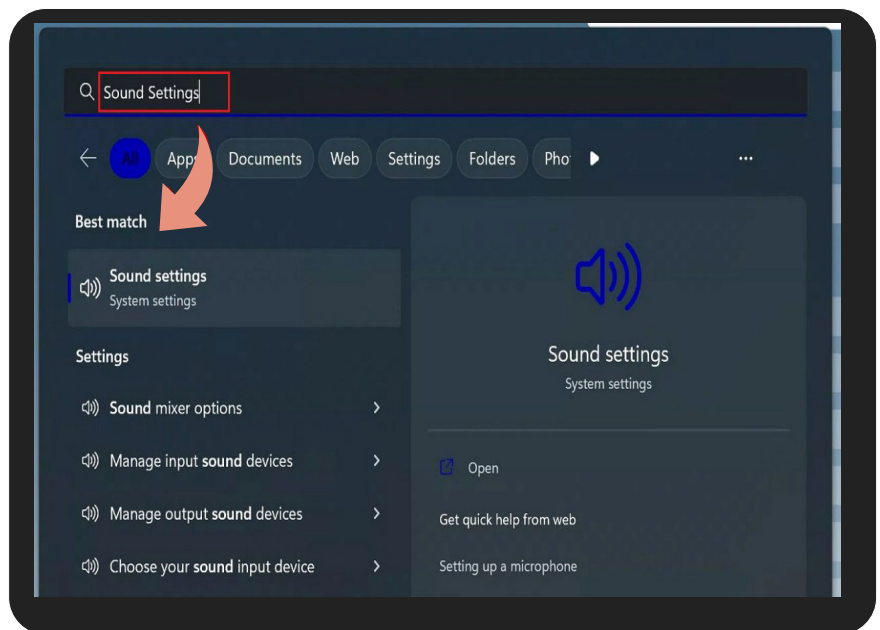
Sound Settings

All Apps Documents Web Settings Folders Pho

Best match

Sound settings
System settings

Settings

Sound mixer options

Manage input sound devices

Manage output sound devices

Choose your sound input device

Sound settings
System settings

Open

Get quick help from web

Setting up a microphone